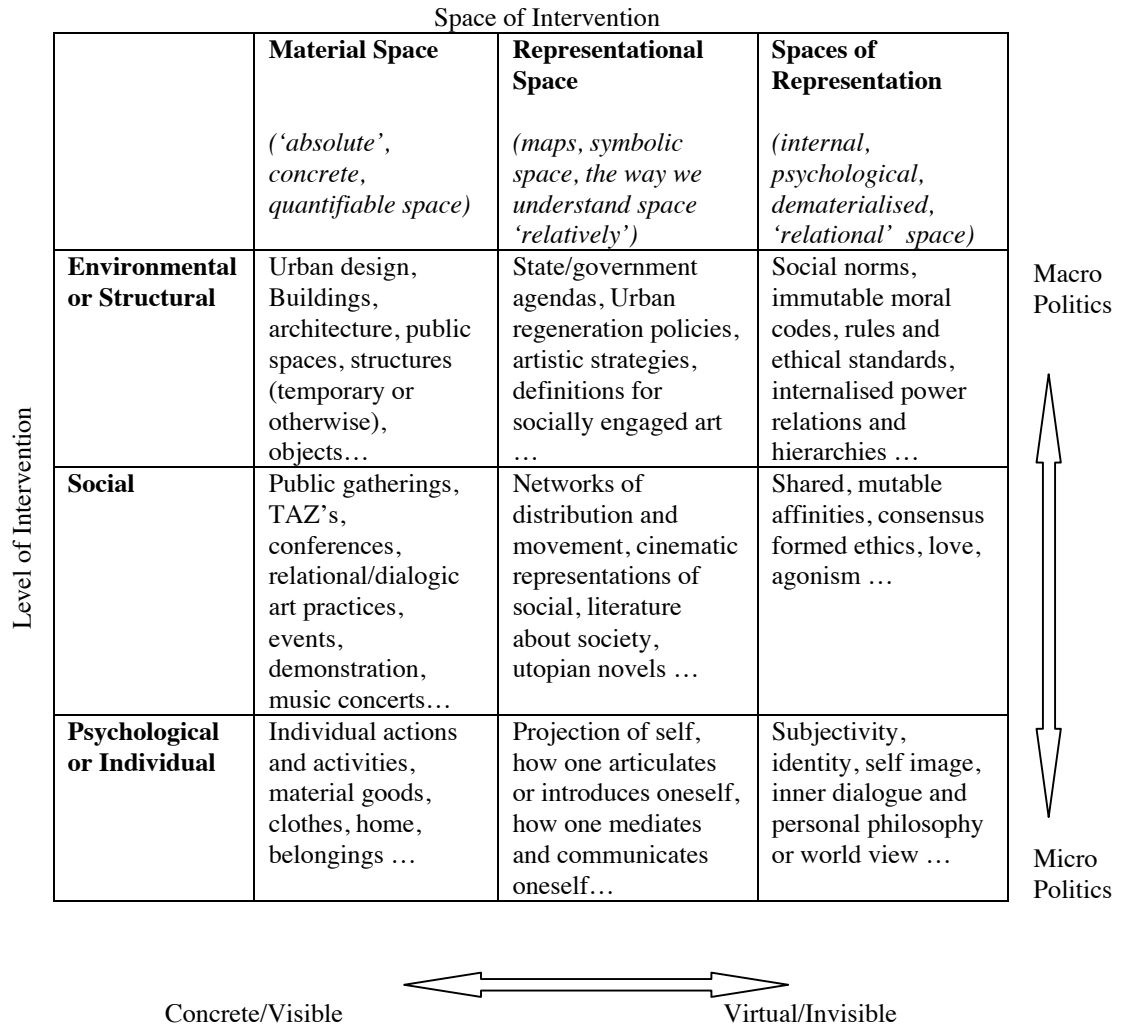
Space of Intervention

| | **Material Space** *('absolute', concrete, quantifiable space)* | **Representational Space** *(maps, symbolic space, the way we understand space 'relatively')* | **Spaces of Representation** *(internal, psychological, dematerialised, 'relational' space)* |
|---|---|---|---|
| **Environmental or Structural** | Urban design, Buildings, architecture, public spaces, structures (temporary or otherwise), objects… | State/government agendas, Urban regeneration policies, artistic strategies, definitions for socially engaged art … | Social norms, immutable moral codes, rules and ethical standards, internalised power relations and hierarchies … |
| **Social** | Public gatherings, TAZ's, conferences, relational/dialogic art practices, events, demonstration, music concerts… | Networks of distribution and movement, cinematic representations of social, literature about society, utopian novels … | Shared, mutable affinities, consensus formed ethics, love, agonism … |
| **Psychological or Individual** | Individual actions and activities, material goods, clothes, home, belongings … | Projection of self, how one articulates or introduces oneself, how one mediates and communicates oneself… | Subjectivity, identity, self image, inner dialogue and personal philosophy or world view … |

Level of Intervention

Macro Politics

Micro Politics

Concrete/Visible

Virtual/Invisible